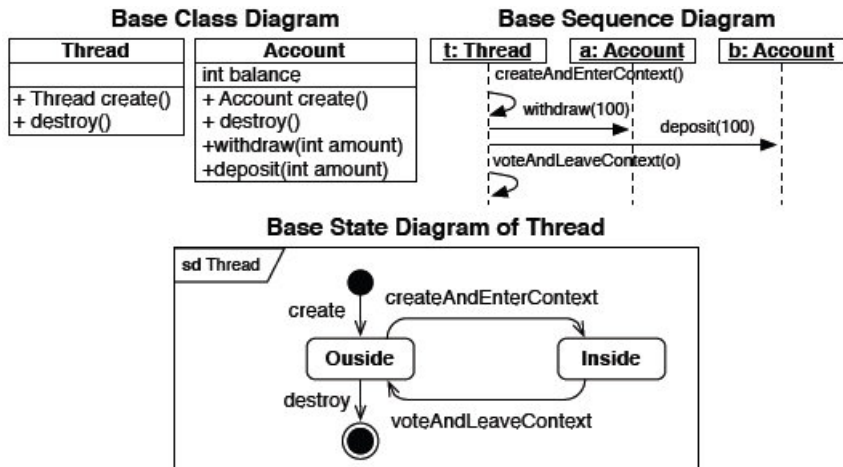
Base Class Diagram

| Thread |
|---|
| |
| + Thread create()<br>+ destroy() |

| Account |
|---|
| int balance |
| + Account create()<br>+ destroy()<br>+withdraw(int amount)<br>+deposit(int amount) |

Base Sequence Diagram

t: Thread
a: Account
b: Account
createAndEnterContext()
withdraw(100)
deposit(100)
voteAndLeaveContext(o)

Base State Diagram of Thread

sd Thread
create
createAndEnterContext
Ouside
Inside
destroy
voteAndLeaveContext